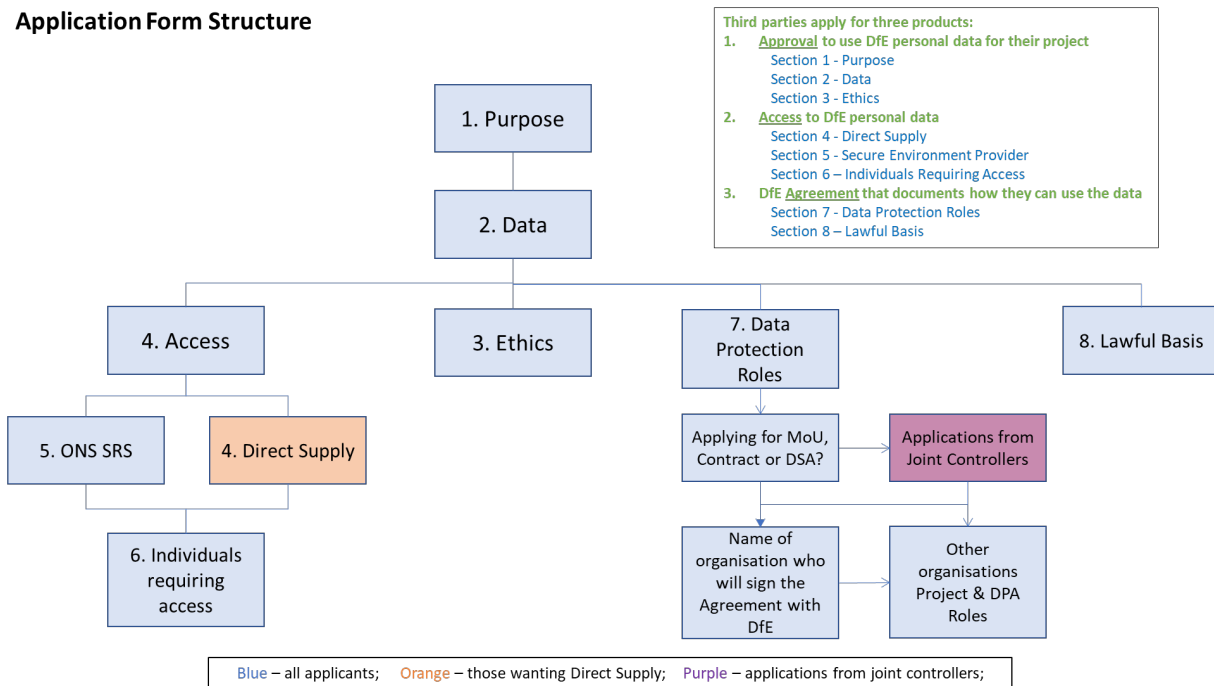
Application Form Structure

Third parties apply for three products:
1. Approval to use DfE personal data for their project
Section 1 - Purpose
Section 2 - Data
Section 3 - Ethics
2. Access to DfE personal data
Section 4 - Direct Supply
Section 5 - Secure Environment Provider
Section 6 – Individuals Requiring Access
3. DfE Agreement that documents how they can use the data
Section 7 - Data Protection Roles
Section 8 – Lawful Basis

1. Purpose

2. Data

4. Access

3. Ethics

7. Data Protection Roles

8. Lawful Basis

5. ONS SRS

4. Direct Supply

6. Individuals requiring access

Applying for MoU, Contract or DSA?

Applications from Joint Controllers

Name of organisation who will sign the Agreement with DfE

Other organisations Project & DPA Roles

Blue – all applicants; Orange – those wanting Direct Supply; Purple – applications from joint controllers;